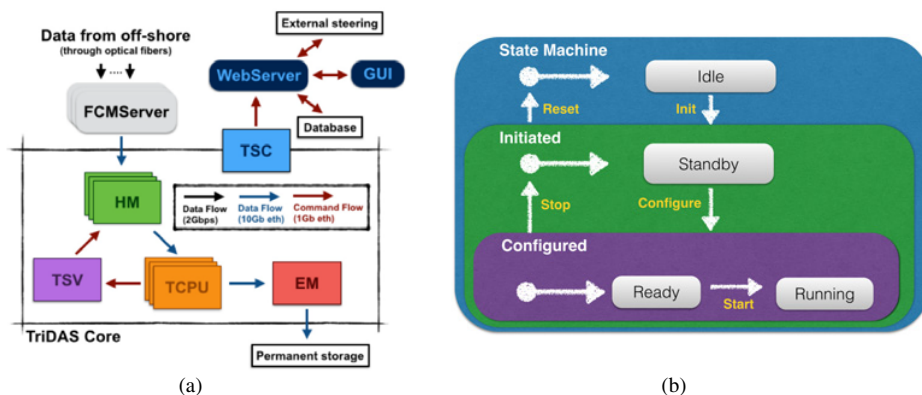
Data from off-shore
(through optical fibers)

FCMServer

External steering

WebServer

GUI

Database

TSC

HM

Data Flow (2Gbps)

Data Flow (10Gb eth)

Command Flow (1Gb eth)

TSV

TCPU

EM

TriDAS Core

Permanent storage

(a)

State Machine

Idle

Reset

Init

Initiated

Standby

Stop

Configure

Configured

Ready

Start

Running

(b)